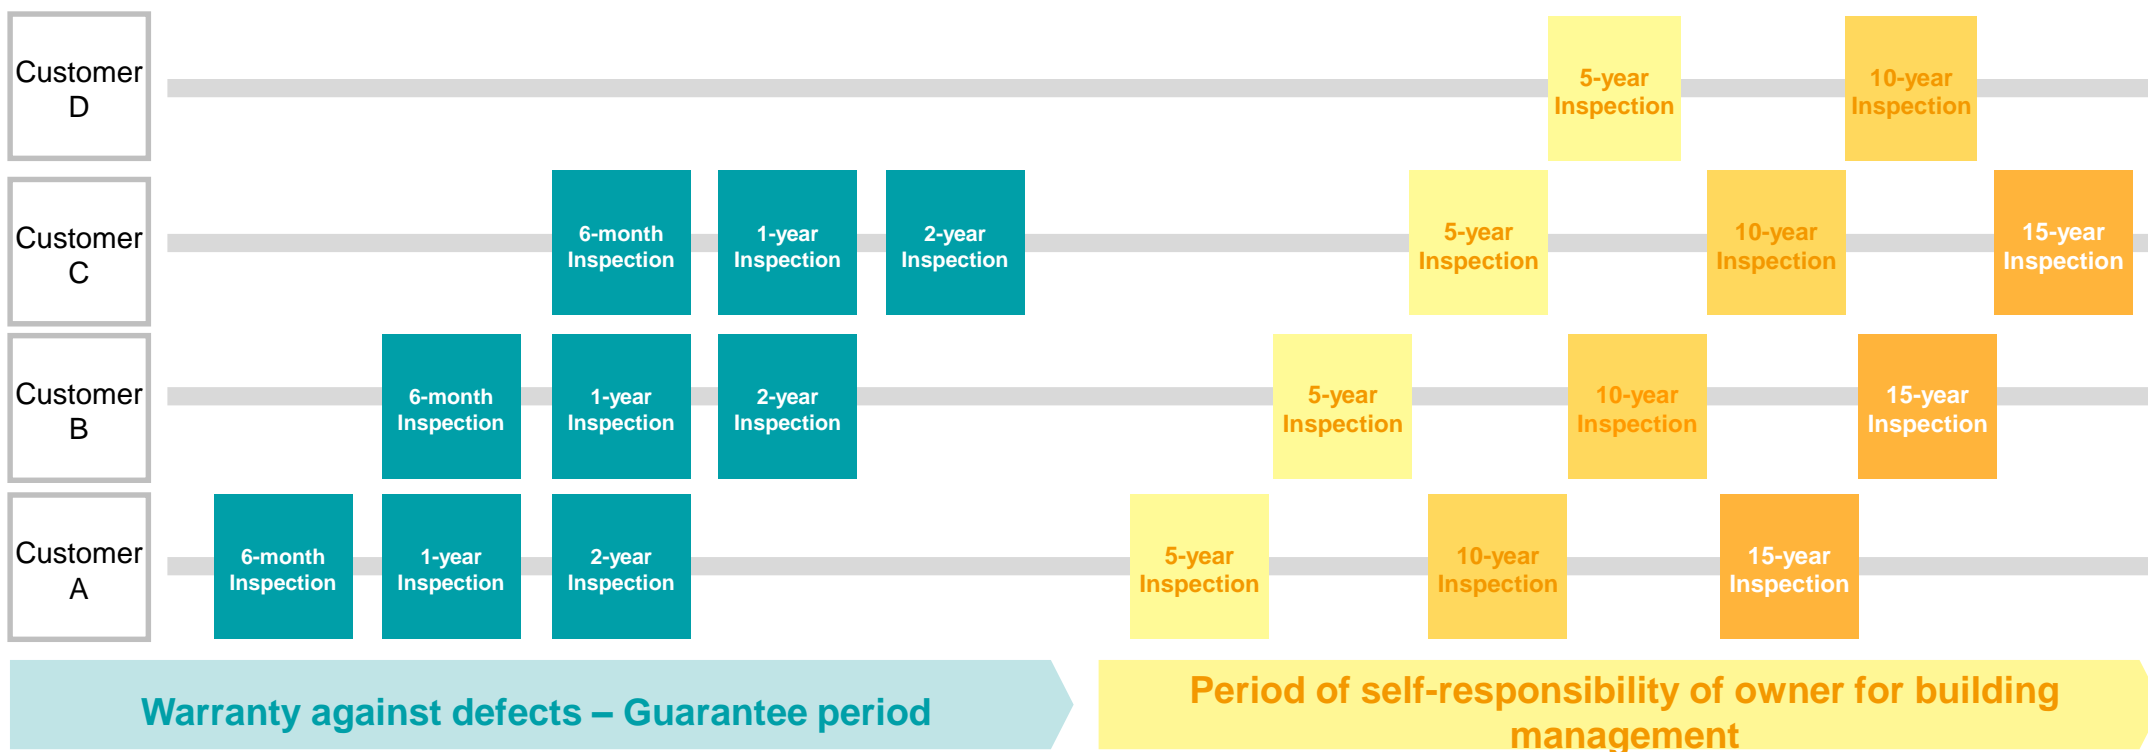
Customer D

5-year Inspection

10-year Inspection

Customer C

6-month Inspection

1-year Inspection

2-year Inspection

5-year Inspection

10-year Inspection

15-year Inspection

Customer B

6-month Inspection

1-year Inspection

2-year Inspection

5-year Inspection

10-year Inspection

15-year Inspection

Customer A

6-month Inspection

1-year Inspection

2-year Inspection

5-year Inspection

10-year Inspection

15-year Inspection

Warranty against defects – Guarantee period

Period of self-responsibility of owner for building management